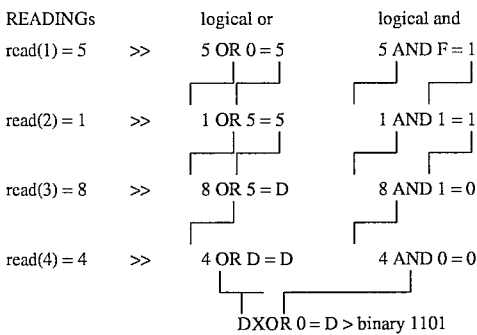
READINGs logical or logical and

read(1) = 5 >> 5 OR 0 = 5 5 AND F = 1

read(2) = 1 >> 1 OR 5 = 5 1 AND 1 = 1

read(3) = 8 >> 8 OR 5 = D 8 AND 1 = 0

read(4) = 4 >> 4 OR D = D 4 AND 0 = 0

DXOR 0 = D > binary 1101